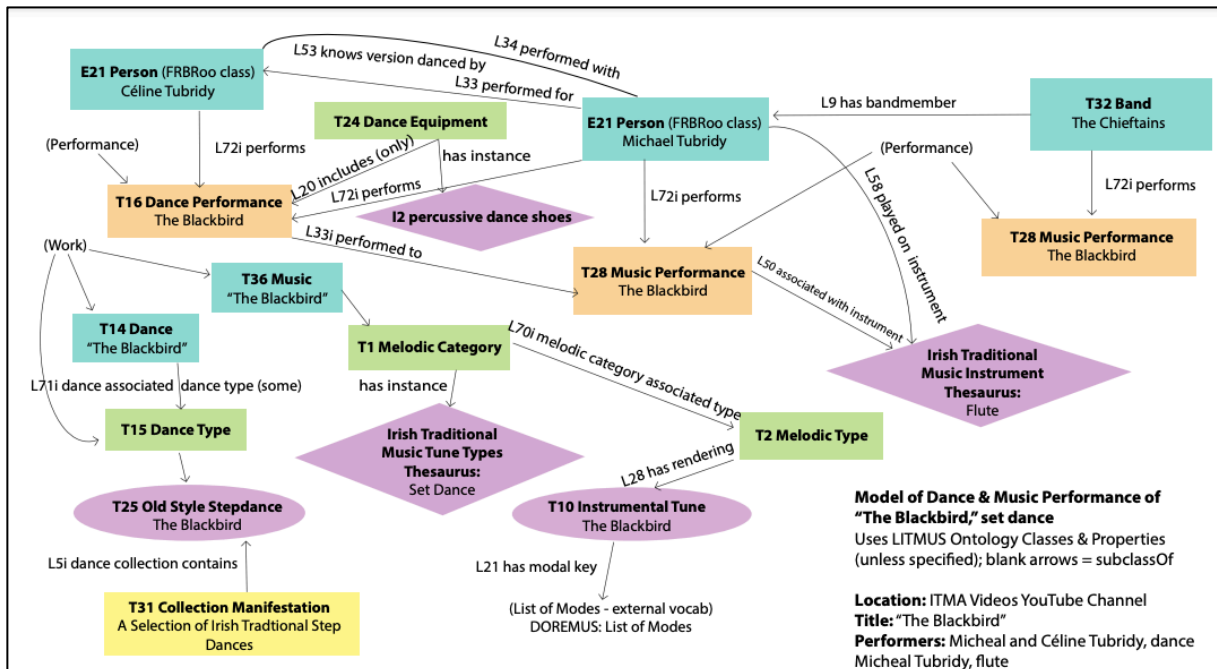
E21 Person (FRBRoo class)
Céline Tubridy

L53 knows version danced by

L34 performed with

L33 performed for

E21 Person (FRBRoo class)
Michael Tubridy

L9 has bandmember

T32 Band
The Chieftains

T24 Dance Equipment

has instance

(Performance)

L72i performs

L20 includes (only)

L72i performs

T16 Dance Performance
The Blackbird

I2 percussive dance shoes

L72i performs

(Performance)

L58 played on instrument

L72i performs

T28 Music Performance
The Blackbird

L33i performed to

(Work)

T36 Music
"The Blackbird"

T28 Music Performance
The Blackbird

L50 associated with instrument

T14 Dance
"The Blackbird"

T1 Melodic Category

L70i melodic category associated type

Irish Traditional Music Instrument Thesaurus:
Flute

L71i dance associated dance type (some)

has instance

T15 Dance Type

Irish Traditional Music Tune Types Thesaurus:
Set Dance

T2 Melodic Type

L28 has rendering

T25 Old Style Stepdance
The Blackbird

T10 Instrumental Tune
The Blackbird

Model of Dance & Music Performance of "The Blackbird," set dance
Uses LITMUS Ontology Classes & Properties (unless specified); blank arrows = subclassOf

L5i dance collection contains

L21 has modal key

(List of Modes - external vocab)
DOREMUS: List of Modes

Location: ITMA Videos YouTube Channel
Title: "The Blackbird"
Performers: Micheal and Céline Tubridy, dance
Micheal Tubridy, flute

T31 Collection Manifestation
A Selection of Irish Tradtional Step Dances